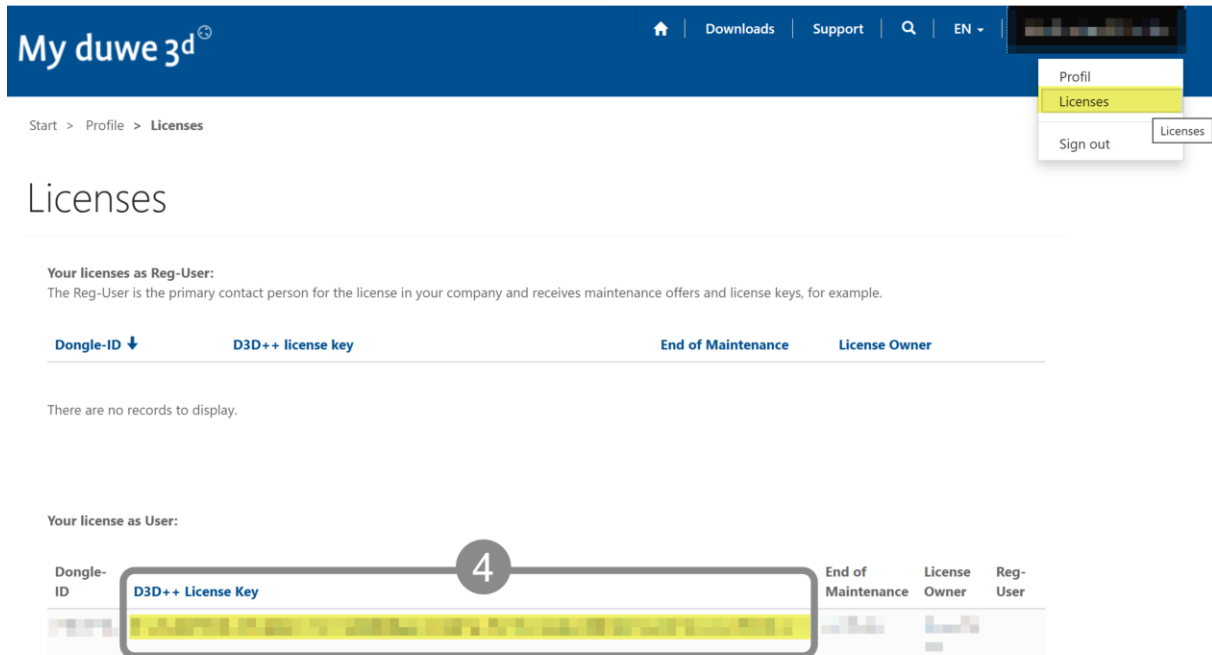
My duwe 3d

Downloads | Support | EN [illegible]

Profil
Licenses
Sign out

Licenses

Start > Profile > **Licenses**

Licenses

**Your licenses as Reg-User:**
The Reg-User is the primary contact person for the license in your company and receives maintenance offers and license keys, for example.

| Dongle-ID ↓ | D3D++ license key | End of Maintenance | License Owner |
|---|---|---|---|

There are no records to display.

**Your license as User:**

4

| Dongle-ID | D3D++ License Key | End of Maintenance | License Owner | Reg-User |
|---|---|---|---|---|
| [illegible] | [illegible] | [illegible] | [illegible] | |